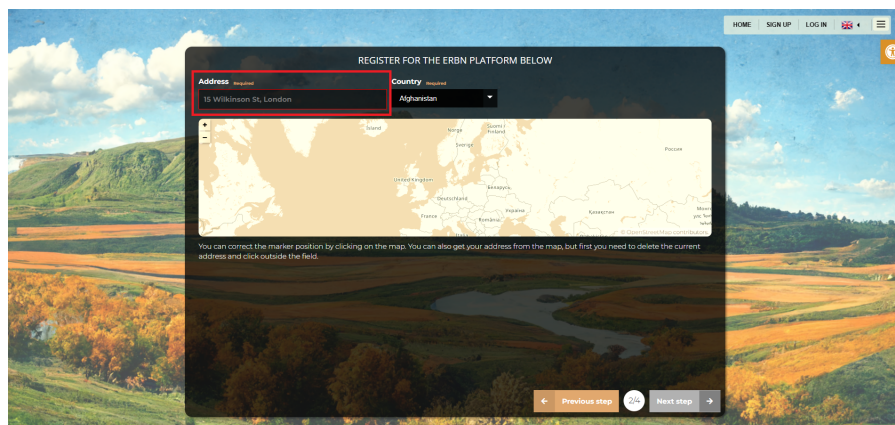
HOME SIGN UP LOG IN

REGISTER FOR THE ERBN PLATFORM BELOW

Address Required

15 Wilkinson St, London

Country Required

Afghanistan

+
-

Ísland
Norge
Suomi Finland
Sverige
Россия
United Kingdom
Deutschland
Беларусь
France
Україна
Казахстан
România
© OpenStreetMap contributors

You can correct the marker position by clicking on the map. You can also get your address from the map, but first you need to delete the current address and click outside the field.

← Previous step 2/4 Next step →